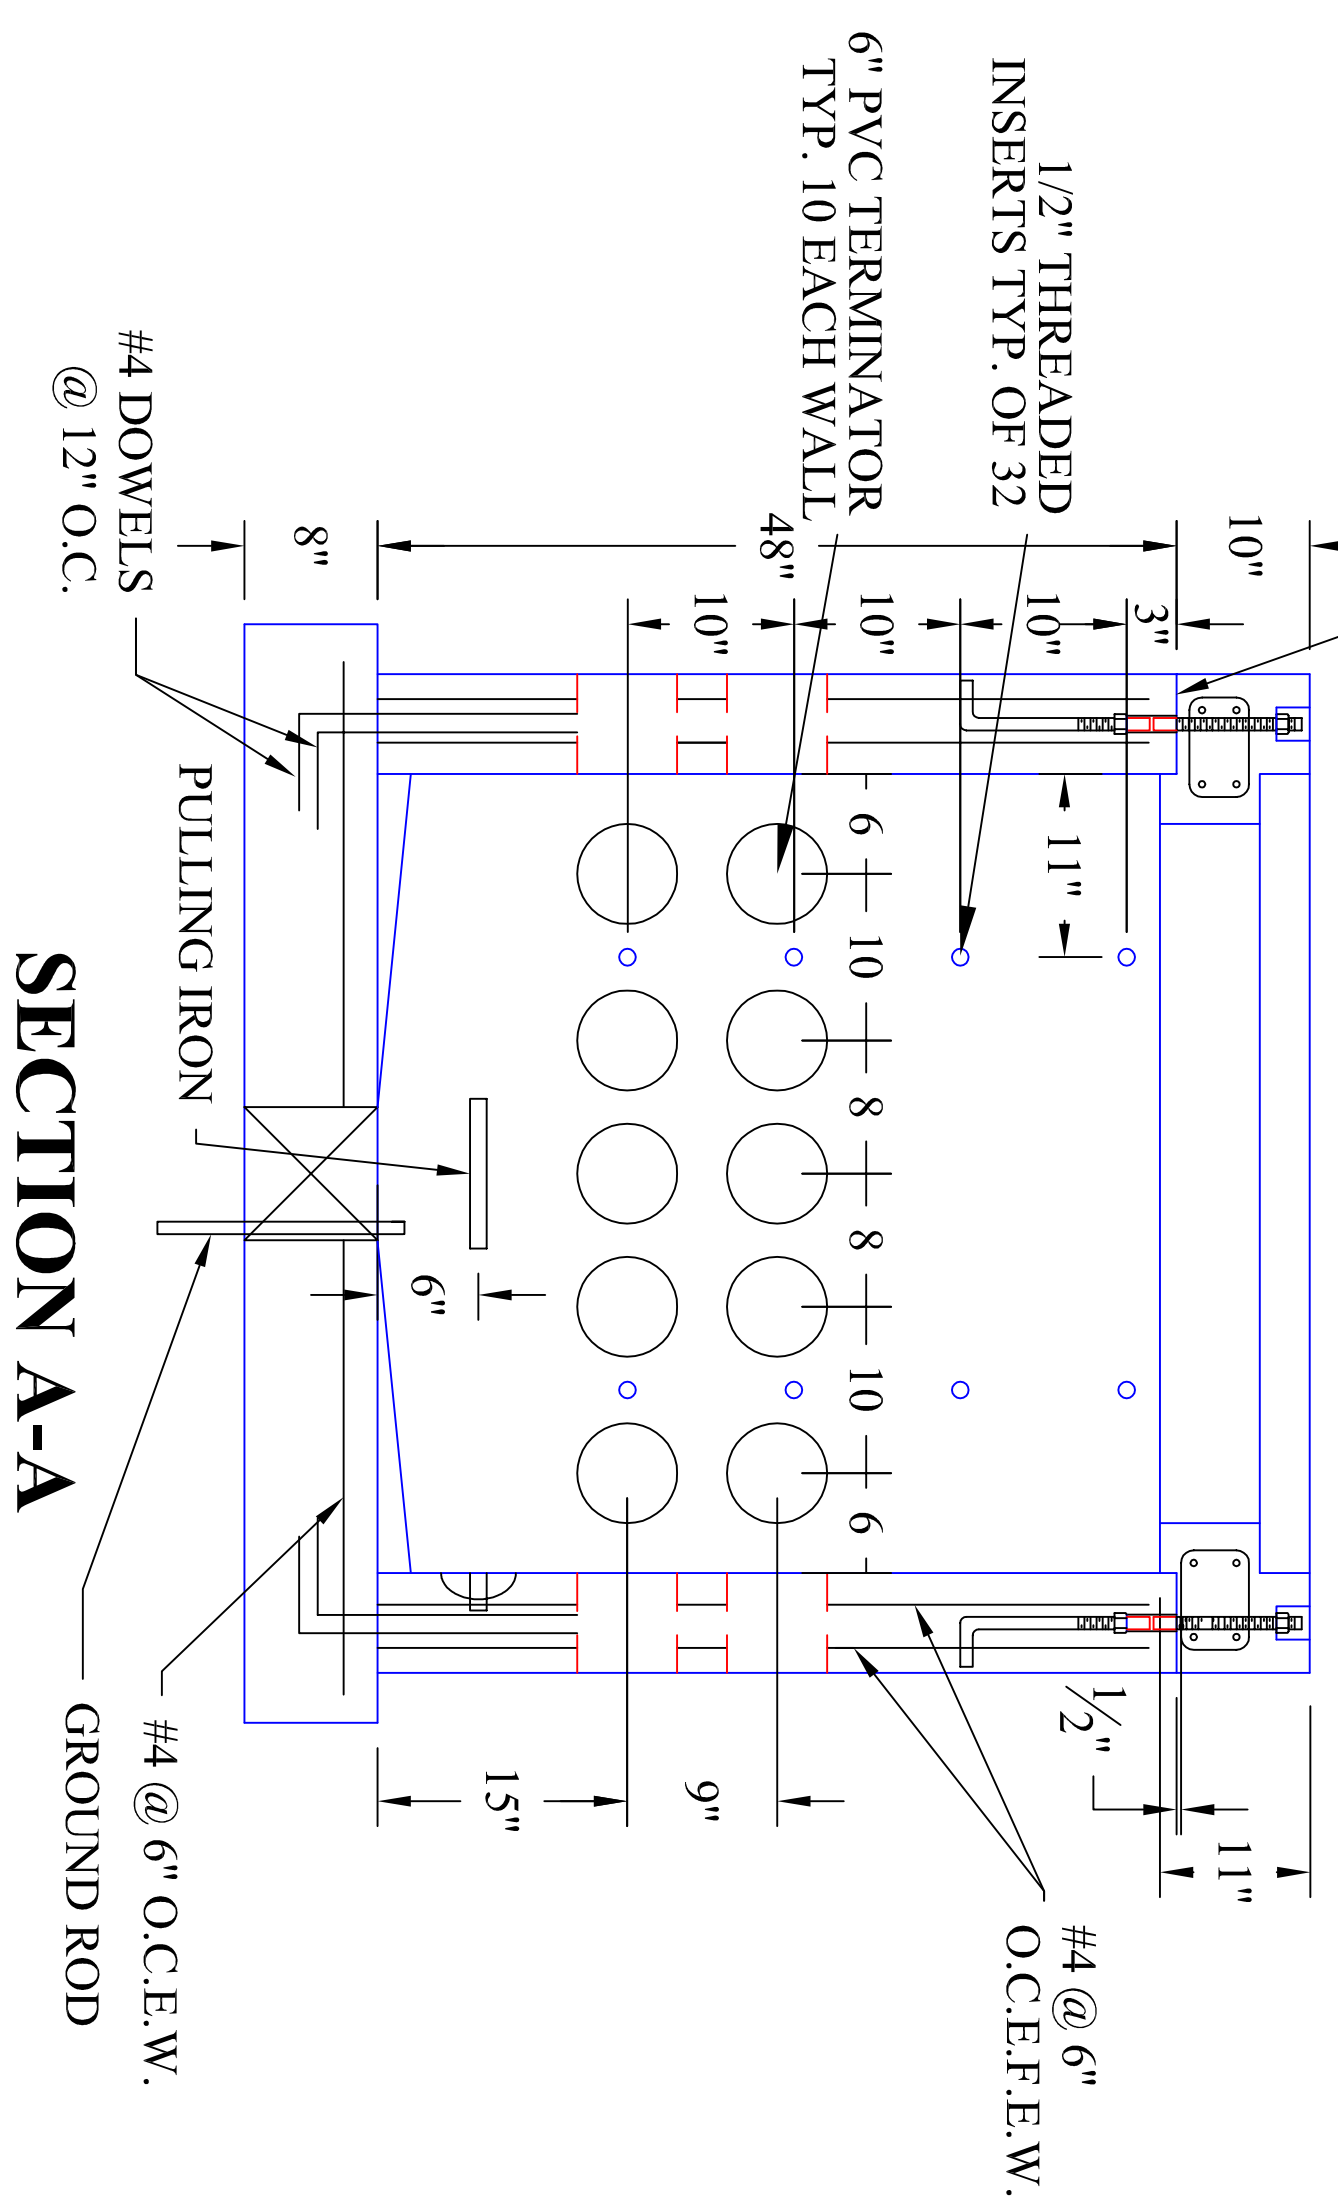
1/2" THREADED INSERTS TYP. OF 32

6" PVC TERMINATOR TYP. 10 EACH WALL

#4 DOWELS @ 12" O.C.

10"

3"

10"

10"

10"

48"

8"

11"

6

10

8

8

10

6

PULLING IRON

6"

SECTION A-A

1/2"

11"

9"

15"

#4 @ 6" O.C.E.F.E.W.

#4 @ 6" O.C.E.W.

GROUND ROD